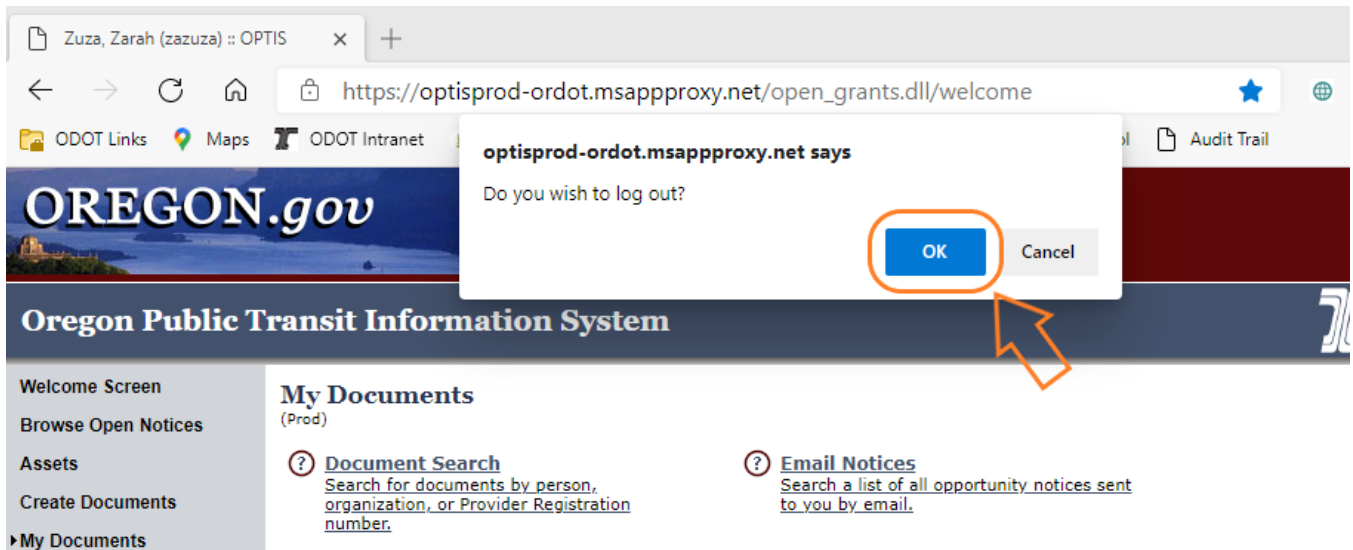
Zuza, Zarah (zazuza) :: OPTIS ×

https://optisprod-ordot.msappproxy.net/open_grants.dll/welcome

ODOT Links Maps ODOT Intranet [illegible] Audit Trail

optisprod-ordot.msappproxy.net says

Do you wish to log out?

OK Cancel

OREGON.gov

Oregon Public Transit Information System

Welcome Screen
Browse Open Notices
Assets
Create Documents
My Documents

My Documents
(Prod)

Document Search
Search for documents by person, organization, or Provider Registration number.

Email Notices
Search a list of all opportunity notices sent to you by email.